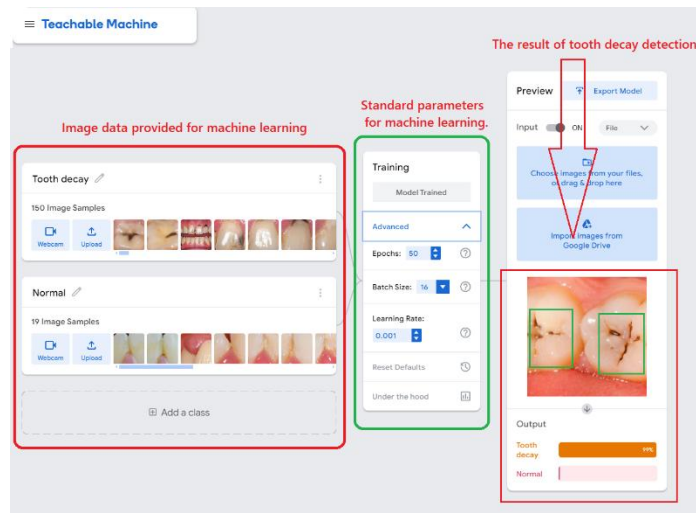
Teachable Machine

The result of tooth decay detection

Standard parameters for machine learning.

Image data provided for machine learning

Tooth decay

150 Image Samples

Webcam
Upload

Normal

19 Image Samples

Webcam
Upload

Add a class

Training

Model Trained

Advanced

Epochs: 50

Batch Size: 16

Learning Rate:

0.001

Reset Defaults

Under the hood

Preview

Export Model

Input ON File

Choose images from your files, or drag & drop here

Import images from Google Drive

Output

Tooth decay 99%

Normal